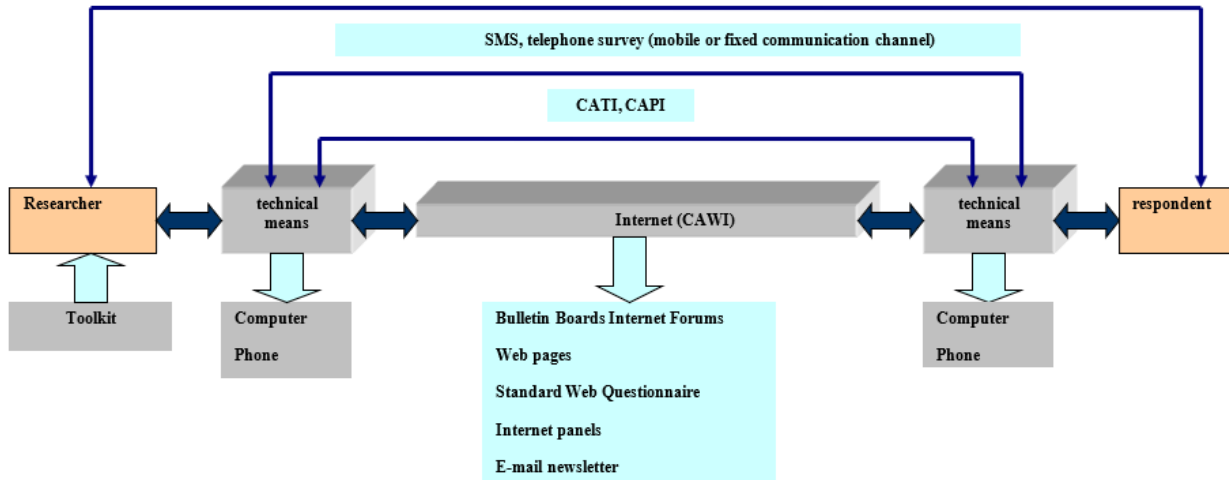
SMS, telephone survey (mobile or fixed communication channel)

CATI, CAPI

Researcher

technical means

Internet (CAWI)

technical means

respondent

Toolkit

Computer

Phone

Bulletin Boards Internet Forums

Web pages

Standard Web Questionnaire

Internet panels

E-mail newsletter

Computer

Phone